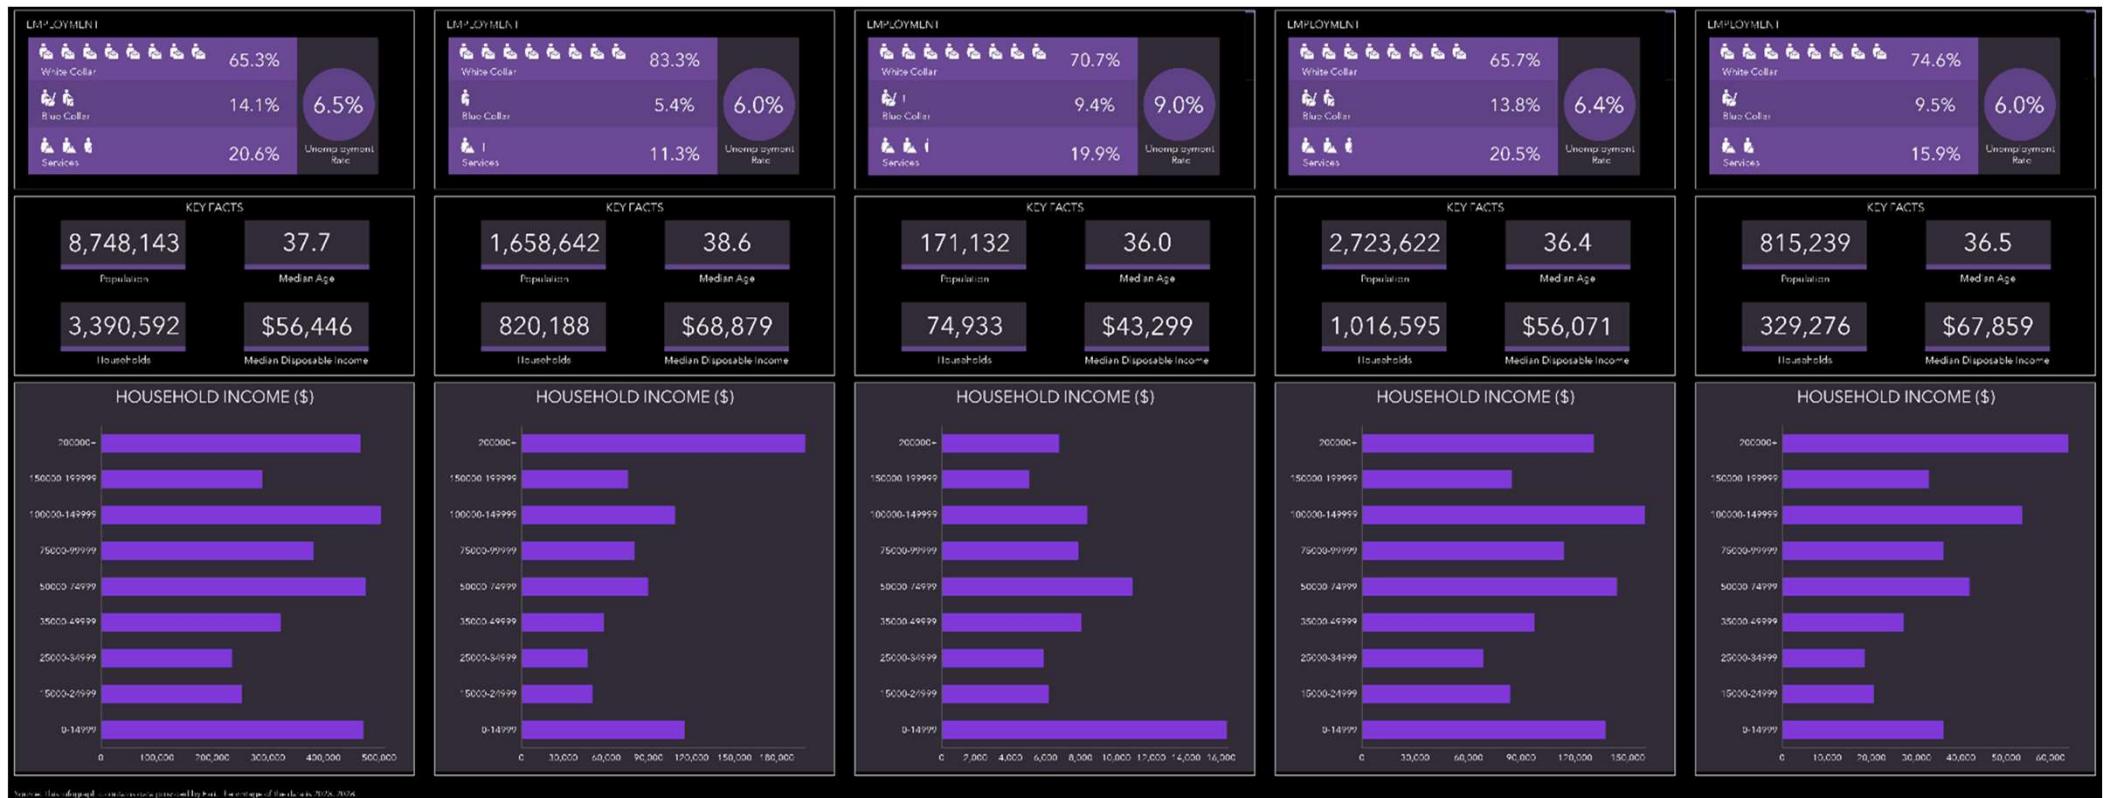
EMPLOYMENT
White Collar 65.3%
Blue Collar 14.1%
Services 20.6%
6.5% Unemployment Rate

KEY FACTS
8,748,143 Population
37.7 Median Age
3,390,592 Households
$56,446 Median Disposable Income

HOUSEHOLD INCOME ($)
200000+
150000-199999
100000-149999
75000-99999
50000-74999
35000-49999
25000-34999
15000-24999
0-14999
0 100,000 200,000 300,000 400,000 500,000

EMPLOYMENT
White Collar 83.3%
Blue Collar 5.4%
Services 11.3%
6.0% Unemployment Rate

KEY FACTS
1,658,642 Population
38.6 Median Age
820,188 Households
$68,879 Median Disposable Income

HOUSEHOLD INCOME ($)
200000+
150000-199999
100000-149999
75000-99999
50000-74999
35000-49999
25000-34999
15000-24999
0-14999
0 30,000 60,000 90,000 120,000 150,000 180,000

EMPLOYMENT
White Collar 70.7%
Blue Collar 9.4%
Services 19.9%
9.0% Unemployment Rate

KEY FACTS
171,132 Population
36.0 Median Age
74,933 Households
$43,299 Median Disposable Income

HOUSEHOLD INCOME ($)
200000+
150000-199999
100000-149999
75000-99999
50000-74999
35000-49999
25000-34999
15000-24999
0-14999
0 2,000 4,000 6,000 8,000 10,000 12,000 14,000 16,000

EMPLOYMENT
White Collar 65.7%
Blue Collar 13.8%
Services 20.5%
6.4% Unemployment Rate

KEY FACTS
2,723,622 Population
36.4 Median Age
1,016,595 Households
$56,071 Median Disposable Income

HOUSEHOLD INCOME ($)
200000+
150000-199999
100000-149999
75000-99999
50000-74999
35000-49999
25000-34999
15000-24999
0-14999
0 30,000 60,000 90,000 120,000 150,000

EMPLOYMENT
White Collar 74.6%
Blue Collar 9.5%
Services 15.9%
6.0% Unemployment Rate

KEY FACTS
815,239 Population
36.5 Median Age
329,276 Households
$67,859 Median Disposable Income

HOUSEHOLD INCOME ($)
200000+
150000-199999
100000-149999
75000-99999
50000-74999
35000-49999
25000-34999
15000-24999
0-14999
0 10,000 20,000 30,000 40,000 50,000 60,000

Source: This infographic contains data provided by Esri. The vintage of the data is 2021, 2026.